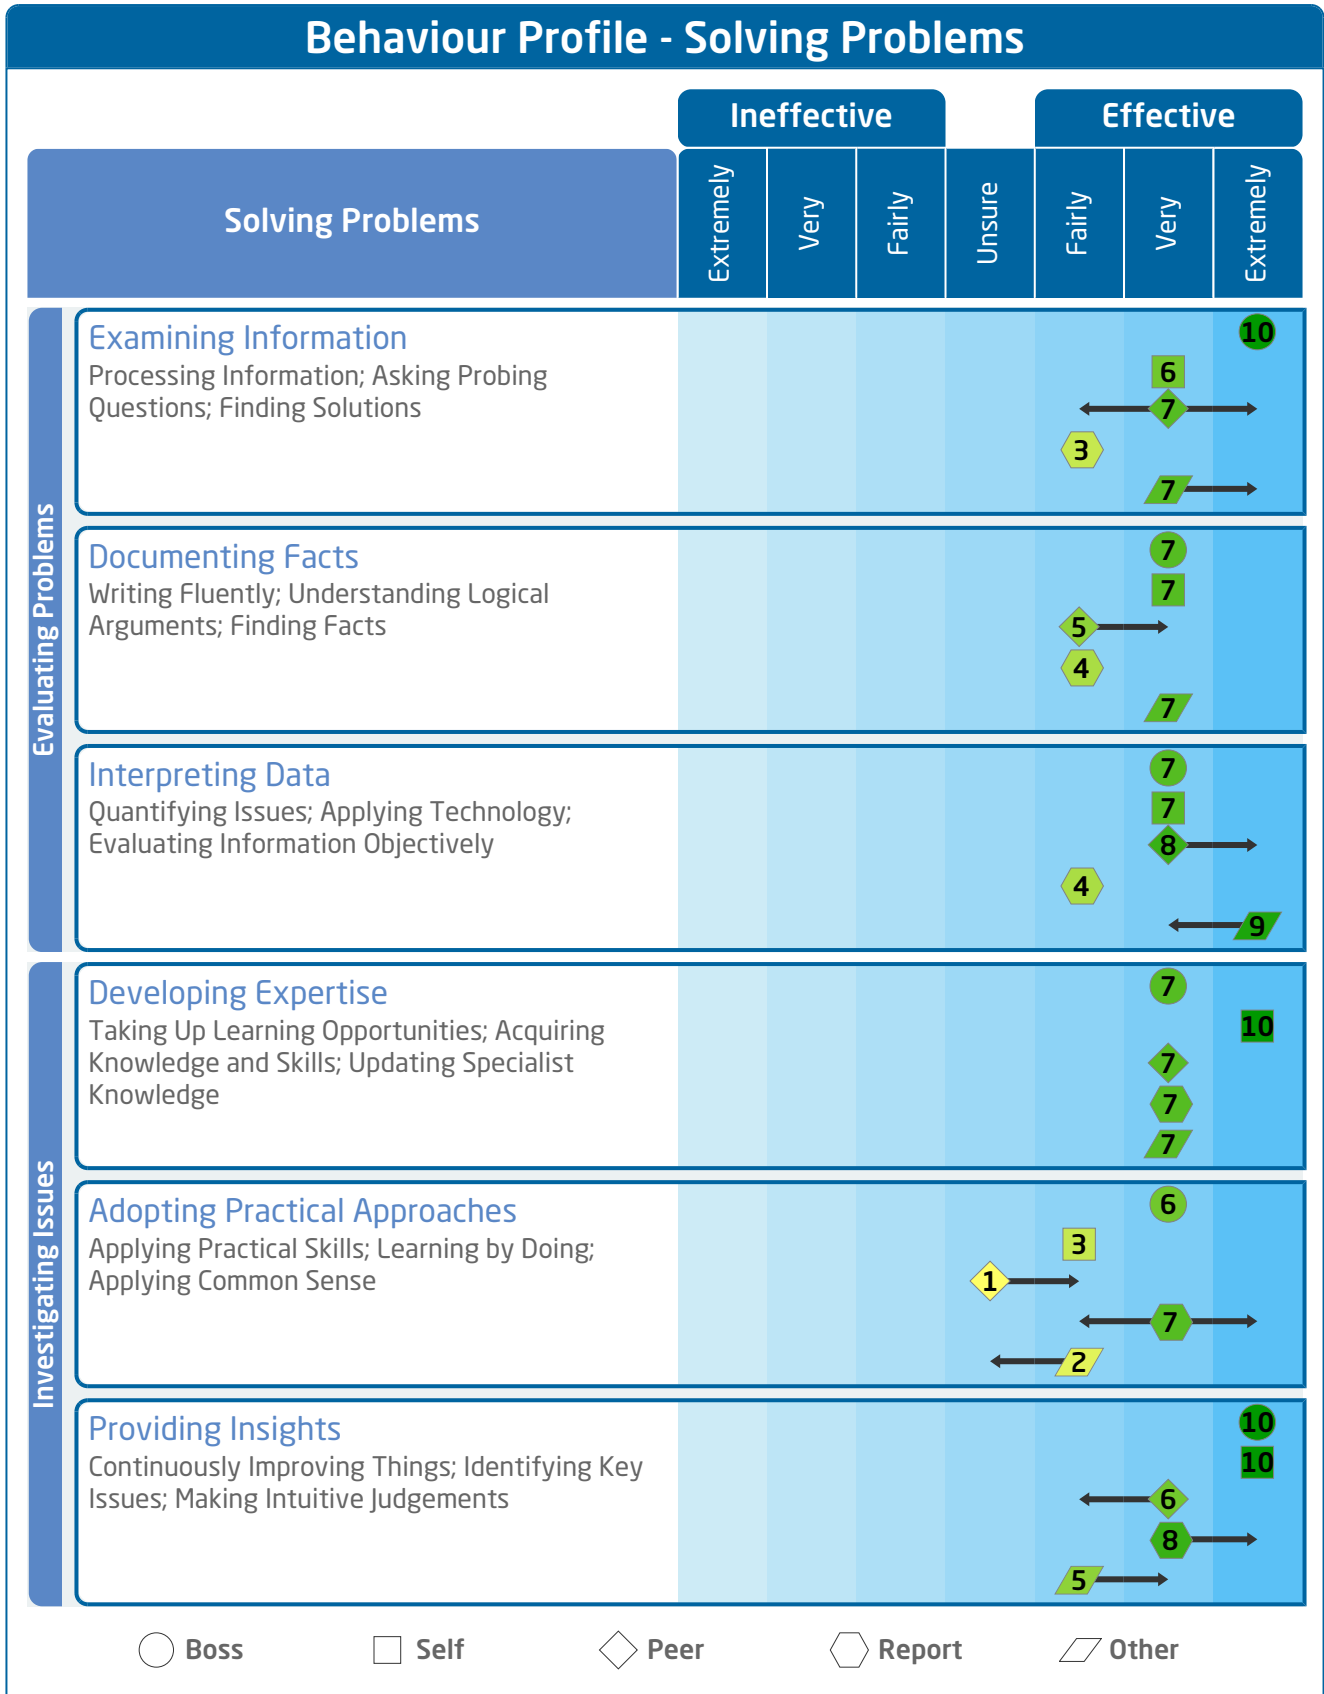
Behaviour Profile - Solving Problems

Ineffective Effective

Solving Problems

| Extremely | Very | Fairly | Unsure | Fairly | Very | Extremely |
|---|---|---|---|---|---|---|

Evaluating Problems

Examining Information
Processing Information; Asking Probing Questions; Finding Solutions

10
6
7
3
7

Documenting Facts
Writing Fluently; Understanding Logical Arguments; Finding Facts

7
7
5
4
7

Interpreting Data
Quantifying Issues; Applying Technology; Evaluating Information Objectively

7
7
8
4
9

Investigating Issues

Developing Expertise
Taking Up Learning Opportunities; Acquiring Knowledge and Skills; Updating Specialist Knowledge

7
10
7
7
7

Adopting Practical Approaches
Applying Practical Skills; Learning by Doing; Applying Common Sense

6
3
1
7
2

Providing Insights
Continuously Improving Things; Identifying Key Issues; Making Intuitive Judgements

10
10
6
8
5

Boss Self Peer Report Other